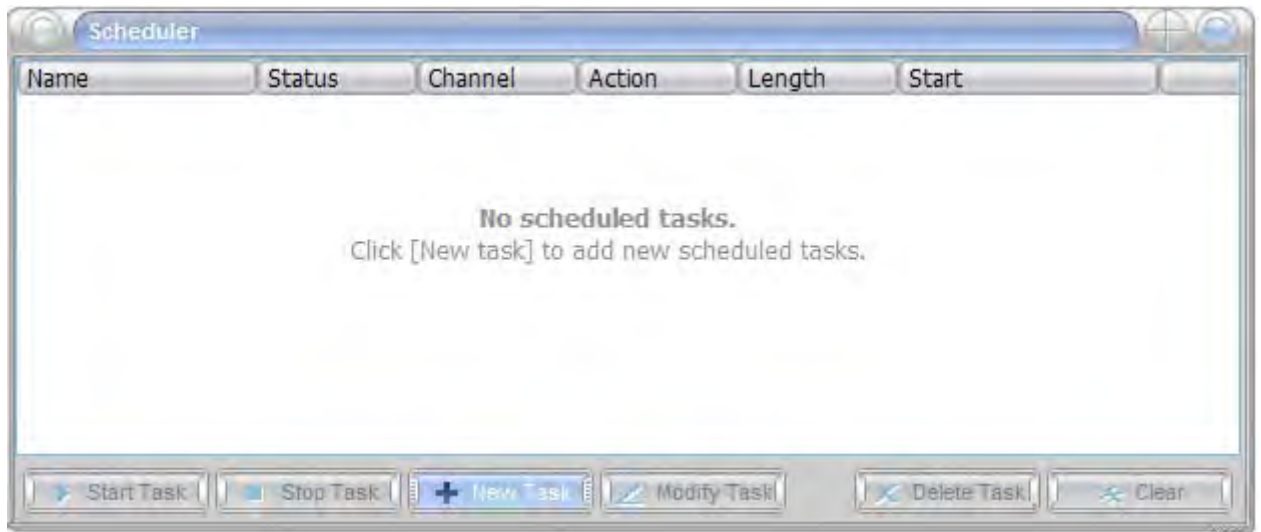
Scheduler

| Name | Status | Channel | Action | Length | Start |
|---|---|---|---|---|---|

No scheduled tasks.
Click [New task] to add new scheduled tasks.

Start Task | Stop Task | New Task | Modify Task | Delete Task | Clear